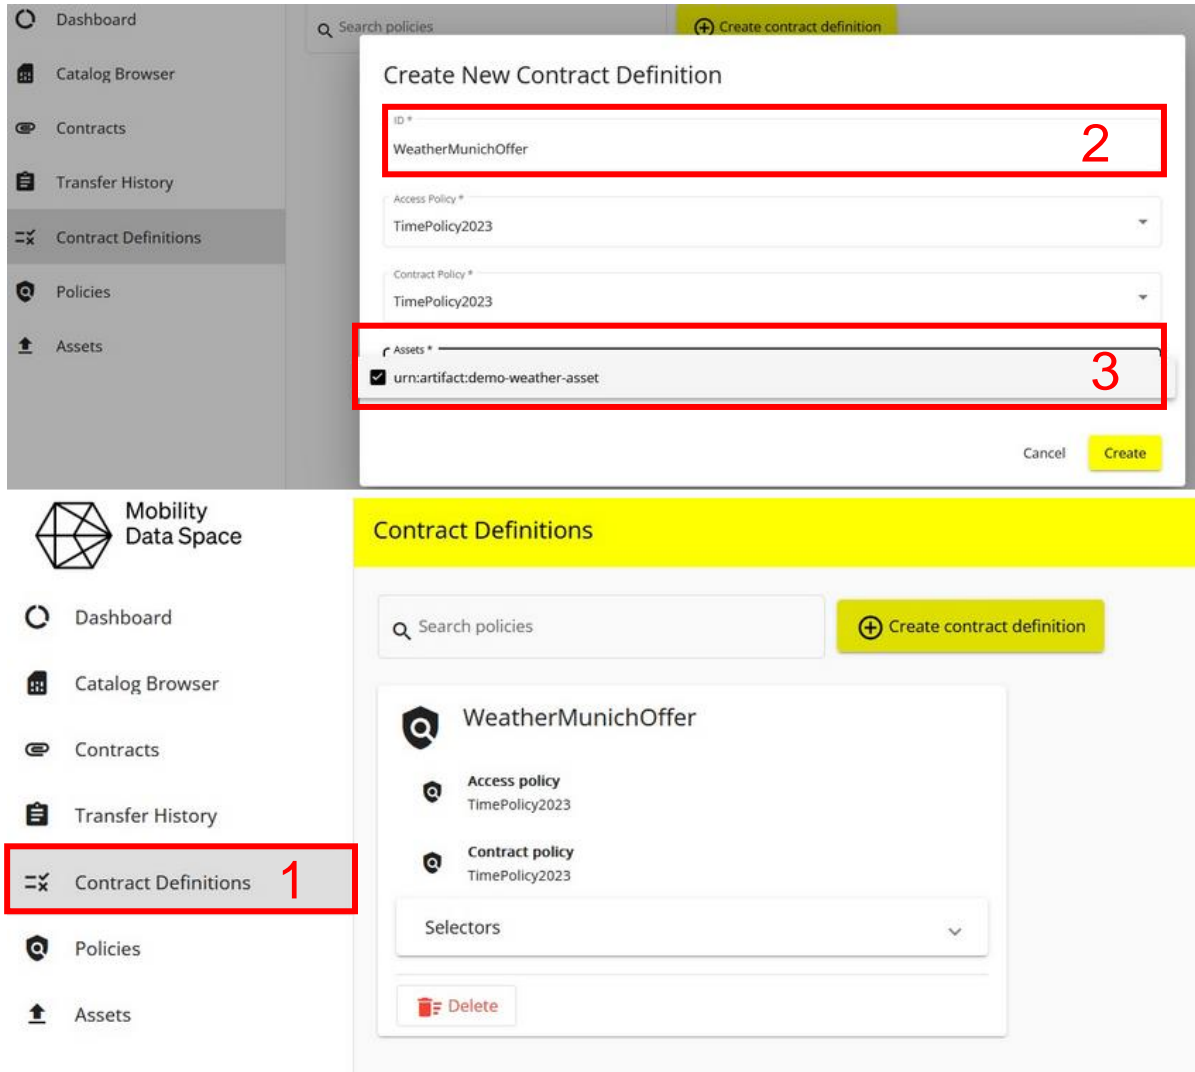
Dashboard
Catalog Browser
Contracts
Transfer History
Contract Definitions
Policies
Assets

Search policies
Create contract definition

Create New Contract Definition

ID *
WeatherMunichOffer
2

Access Policy *
TimePolicy2023

Contract Policy *
TimePolicy2023

Assets *
urn:artifact:demo-weather-asset
3

Cancel
Create

Mobility Data Space

Dashboard
Catalog Browser
Contracts
Transfer History
Contract Definitions
1
Policies
Assets

Contract Definitions

Search policies
Create contract definition

WeatherMunichOffer
Access policy
TimePolicy2023
Contract policy
TimePolicy2023
Selectors
Delete